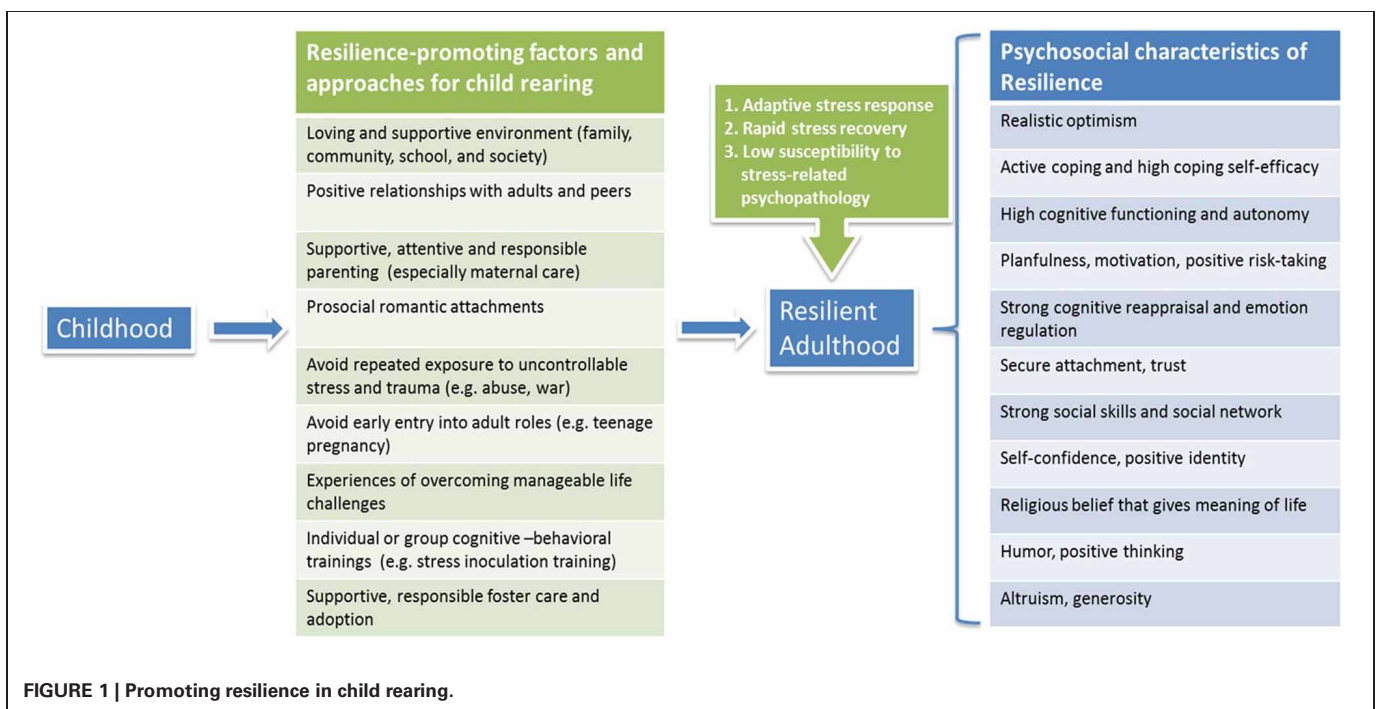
Childhood

Resilience-promoting factors and approaches for child rearing

Loving and supportive environment (family, community, school, and society)

Positive relationships with adults and peers

Supportive, attentive and responsible parenting (especially maternal care)

Prosocial romantic attachments

Avoid repeated exposure to uncontrollable stress and trauma (e.g. abuse, war)

Avoid early entry into adult roles (e.g. teenage pregnancy)

Experiences of overcoming manageable life challenges

Individual or group cognitive –behavioral trainings (e.g. stress inoculation training)

Supportive, responsible foster care and adoption

1. Adaptive stress response
2. Rapid stress recovery
3. Low susceptibility to stress-related psychopathology

Resilient Adulthood

Psychosocial characteristics of Resilience

Realistic optimism

Active coping and high coping self-efficacy

High cognitive functioning and autonomy

Planfulness, motivation, positive risk-taking

Strong cognitive reappraisal and emotion regulation

Secure attachment, trust

Strong social skills and social network

Self-confidence, positive identity

Religious belief that gives meaning of life

Humor, positive thinking

Altruism, generosity

FIGURE 1 | Promoting resilience in child rearing.